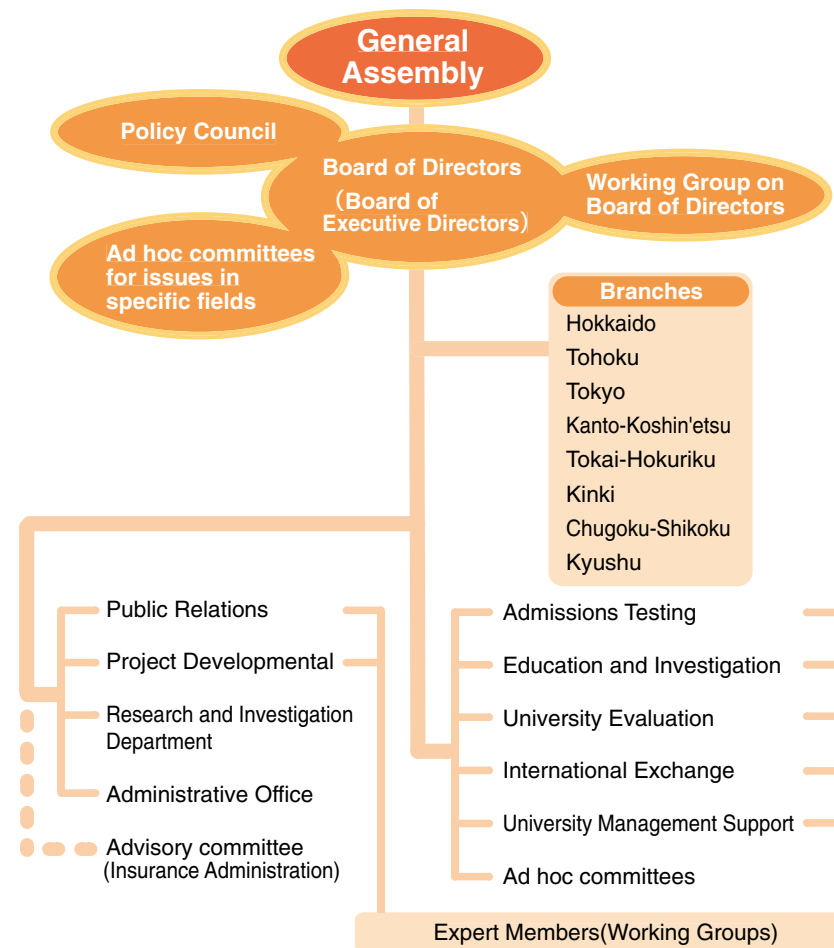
General Assembly

Policy Council

Board of Directors
(Board of Executive Directors)

Working Group on Board of Directors

Ad hoc committees for issues in specific fields

Branches
Hokkaido
Tohoku
Tokyo
Kanto-Koshin'etsu
Tokai-Hokuriku
Kinki
Chugoku-Shikoku
Kyushu

Public Relations
Project Developmental
Research and Investigation Department
Administrative Office
Advisory committee (Insurance Administration)

Admissions Testing
Education and Investigation
University Evaluation
International Exchange
University Management Support
Ad hoc committees

Expert Members(Working Groups)